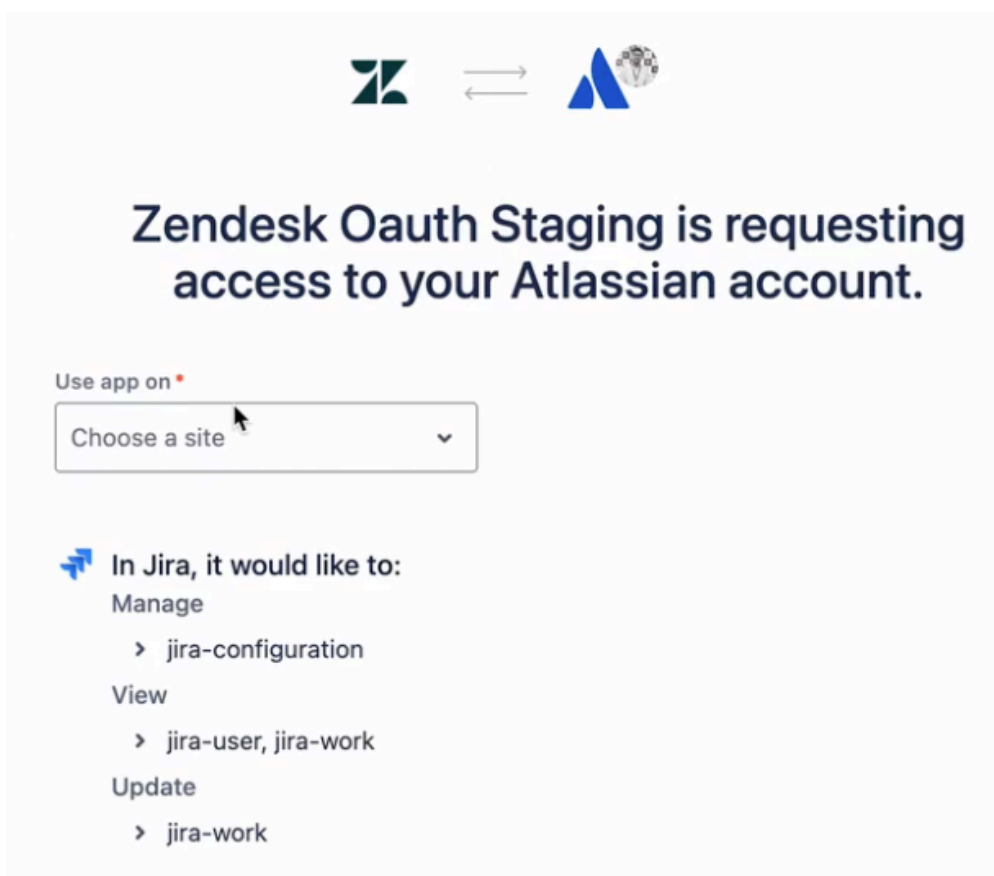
Zendesk Oauth Staging is requesting access to your Atlassian account.

Use app on *

Choose a site

In Jira, it would like to:

Manage

jira-configuration

View

jira-user, jira-work

Update

jira-work